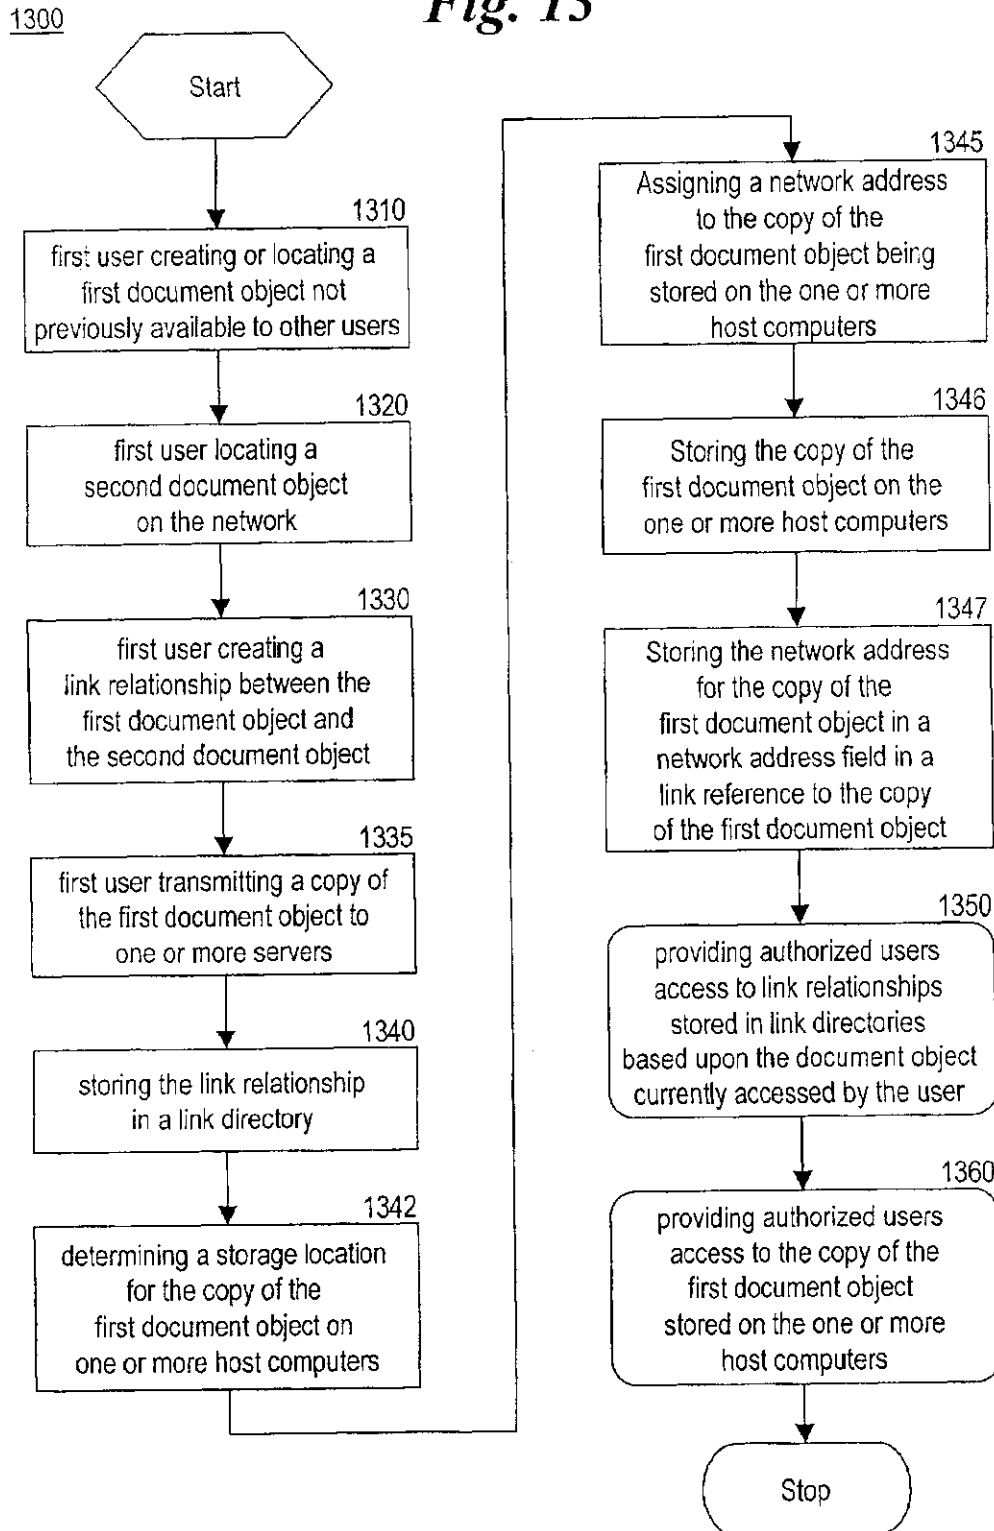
1300

Fig. 13

Start

1310
first user creating or locating a first document object not previously available to other users

1320
first user locating a second document object on the network

1330
first user creating a link relationship between the first document object and the second document object

1335
first user transmitting a copy of the first document object to one or more servers

1340
storing the link relationship in a link directory

1342
determining a storage location for the copy of the first document object on one or more host computers

1345
Assigning a network address to the copy of the first document object being stored on the one or more host computers

1346
Storing the copy of the first document object on the one or more host computers

1347
Storing the network address for the copy of the first document object in a network address field in a link reference to the copy of the first document object

1350
providing authorized users access to link relationships stored in link directories based upon the document object currently accessed by the user

1360
providing authorized users access to the copy of the first document object stored on the one or more host computers

Stop